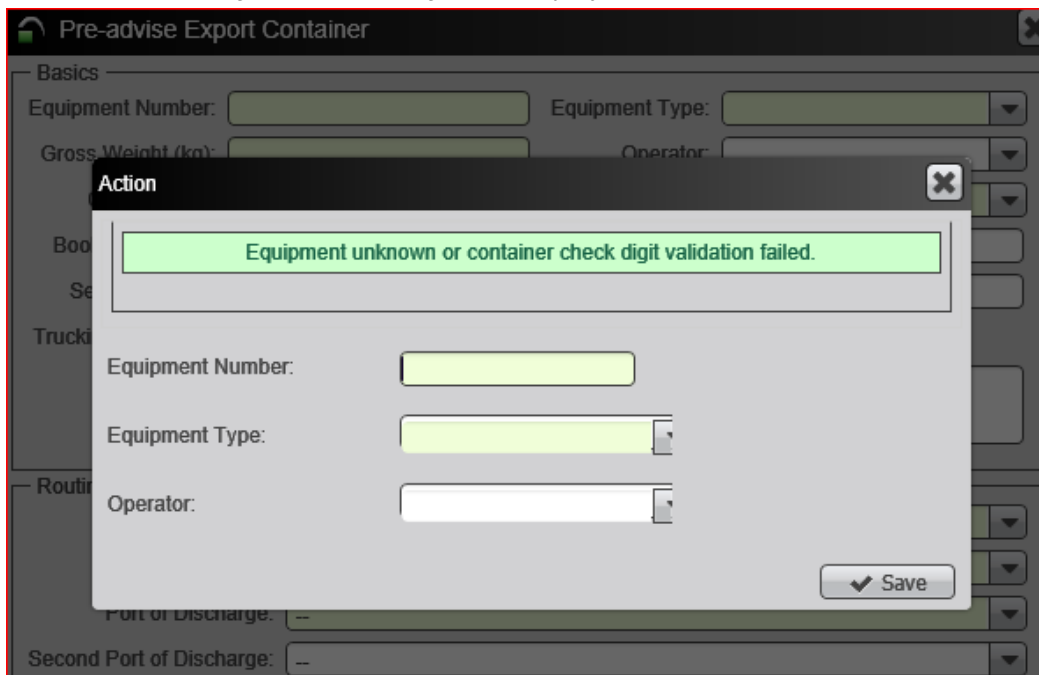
Pre-advise Export Container

Basics

Equipment Number:

Equipment Type:

Gross Weight (kg):

Operator:

Boo

Se

Trucki

Routi

Port of Discharge: --

Second Port of Discharge: --

Action

Equipment unknown or container check digit validation failed.

Equipment Number:

Equipment Type:

Operator:

Save